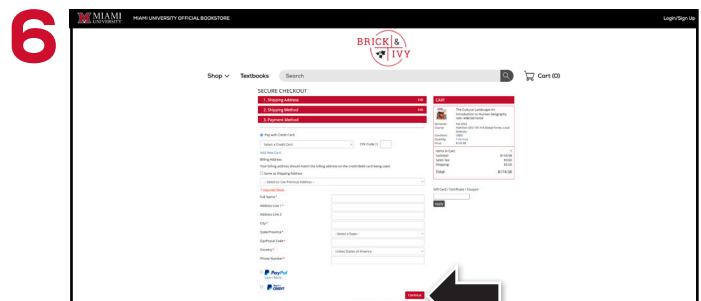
6

MIAMI UNIVERSITY

MIAMI UNIVERSITY OFFICIAL BOOKSTORE

Login/Sign Up

BRICK & IVY

Shop ∨ Textbooks Search

Cart (0)

SECURE CHECKOUT

1. Shipping Address Edit

2. Shipping Method Edit

3. Payment Method

Pay with Credit Card

Select a Credit Card

CVV Code (?)

Add New Card

Billing Address

Your billing address should match the billing address on the credit/debit card being used.

Same as Shipping Address

- Select to Use Previous Address -

* Required fields

Full Name *

Address Line 1 *

Address Line 2

City *

State/Province *

- Select a State -

Zip/Postal Code *

Country *

United States of America

Phone Number *

PayPal

Learn More

PayPal CREDIT

Checkout

CART

The Cultural Landscape An Introduction to Human Geography

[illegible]

Items in Cart

Subtotal

Sales Tax

Shipping

Total $174.58

Gift Card / Certificate / Coupon

Apply